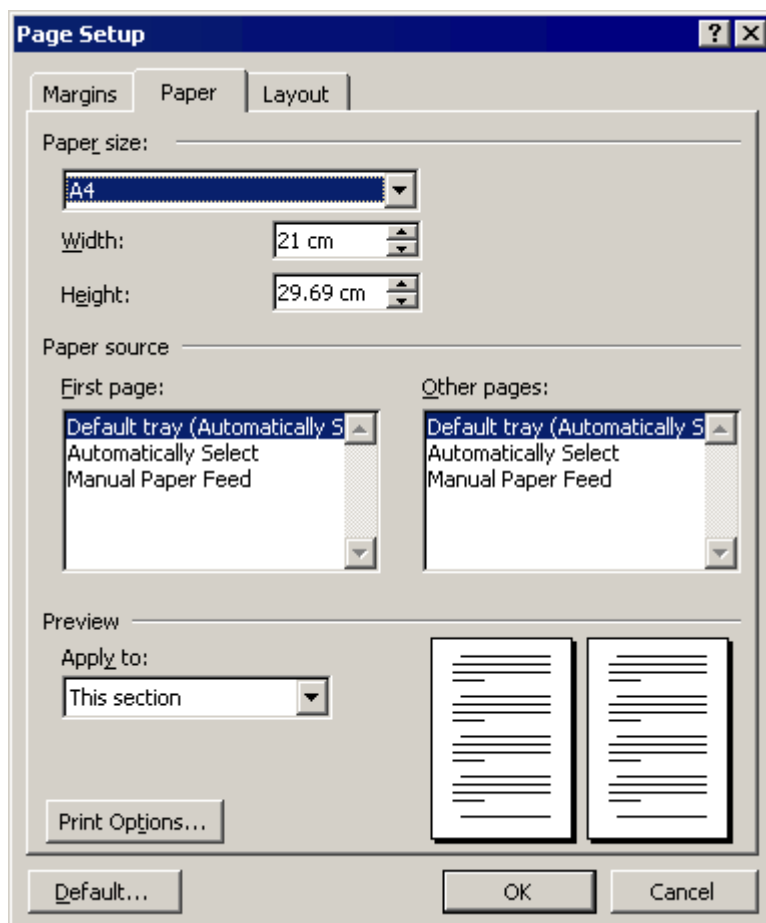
Page Setup

?

Margins

Paper

Layout

Paper size:

A4

Width:

21 cm

Height:

29.69 cm

Paper source

First page:

Default tray (Automatically S

Automatically Select

Manual Paper Feed

Other pages:

Default tray (Automatically S

Automatically Select

Manual Paper Feed

Preview

Apply to:

This section

Print Options...

Default...

OK

Cancel